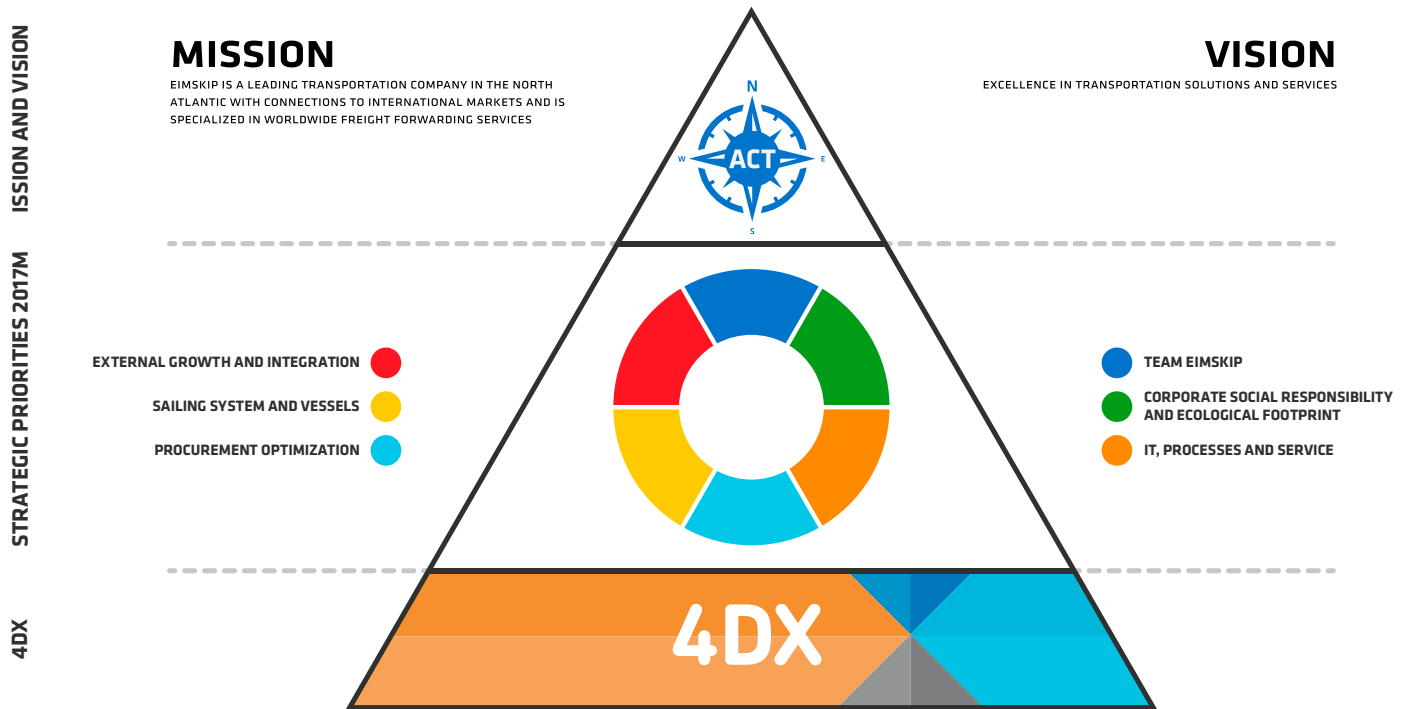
ISSION AND VISION

STRATEGIC PRIORITIES 2017M

4DX

MISSION

EIMSKIP IS A LEADING TRANSPORTATION COMPANY IN THE NORTH ATLANTIC WITH CONNECTIONS TO INTERNATIONAL MARKETS AND IS SPECIALIZED IN WORLDWIDE FREIGHT FORWARDING SERVICES

N
W
ACT
E
S

VISION

EXCELLENCE IN TRANSPORTATION SOLUTIONS AND SERVICES

EXTERNAL GROWTH AND INTEGRATION

SAILING SYSTEM AND VESSELS

PROCUREMENT OPTIMIZATION

TEAM EIMSKIP

CORPORATE SOCIAL RESPONSIBILITY AND ECOLOGICAL FOOTPRINT

IT, PROCESSES AND SERVICE

4DX